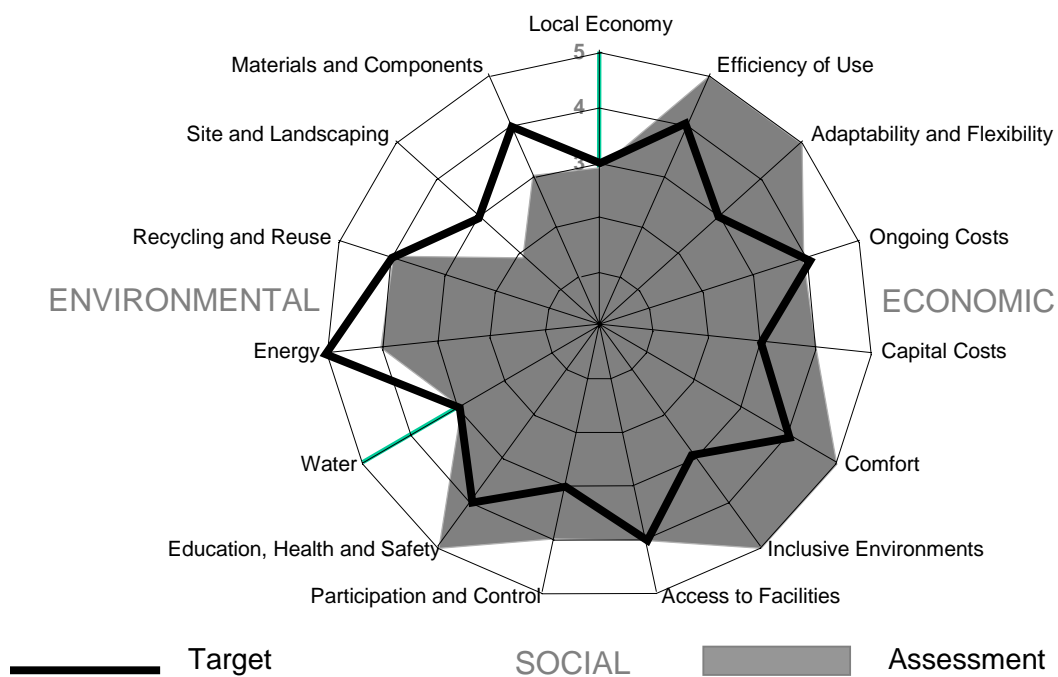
Local Economy
5
4
3
Efficiency of Use
Materials and Components
Adaptability and Flexibility
Site and Landscaping
Ongoing Costs
Recycling and Reuse
ENVIRONMENTAL
ECONOMIC
Capital Costs
Energy
Comfort
Water
Inclusive Environments
Education, Health and Safety
Participation and Control
Access to Facilities
Target
SOCIAL
Assessment